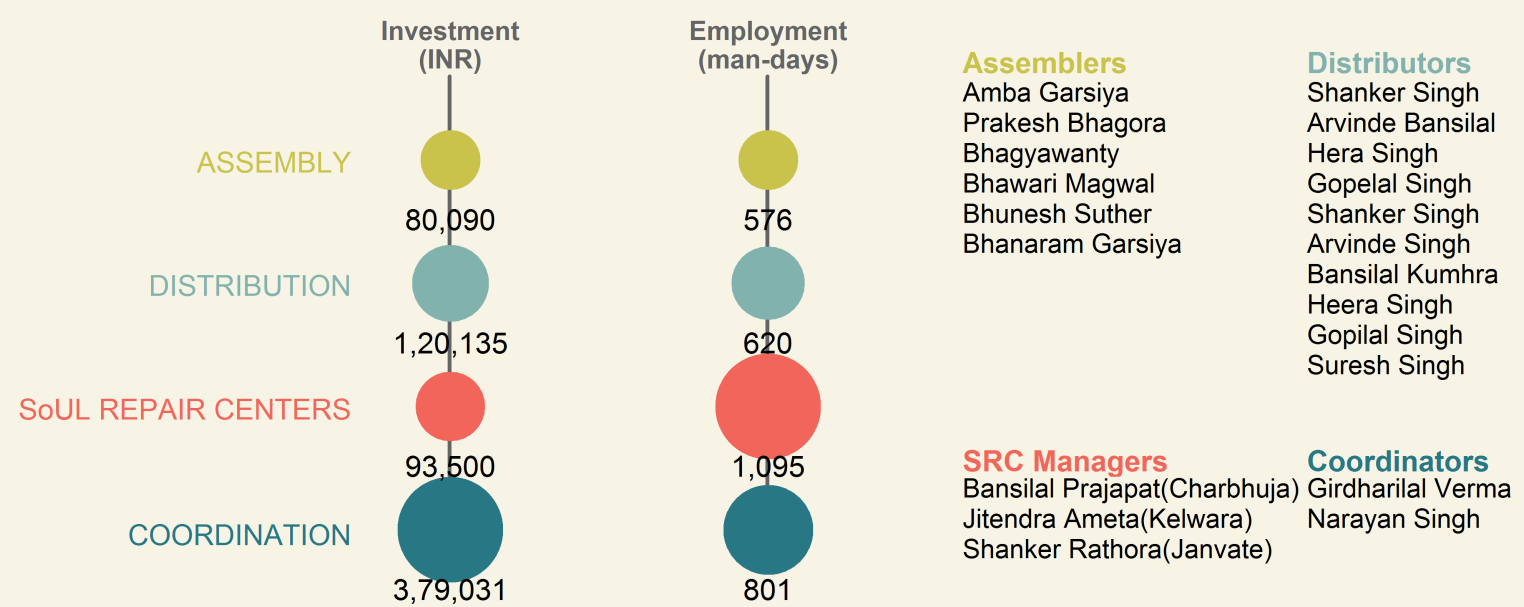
Investment (INR)

Employment (man-days)

ASSEMBLY

80,090

576

DISTRIBUTION

1,20,135

620

SoUL REPAIR CENTERS

93,500

1,095

COORDINATION

3,79,031

801

Assemblers
Amba Garsiya
Prakesh Bhagora
Bhagyawanty
Bhawari Magwal
Bhunesh Suther
Bhanaram Garsiya

Distributors
Shanker Singh
Arvinde Bansilal
Hera Singh
Gopelal Singh
Shanker Singh
Arvinde Singh
Bansilal Kumhra
Heera Singh
Gopilal Singh
Suresh Singh

SRC Managers
Bansilal Prajapat(Charbhuja)
Jitendra Ameta(Kelwara)
Shanker Rathora(Janvate)

Coordinators
Girdharilal Verma
Narayan Singh